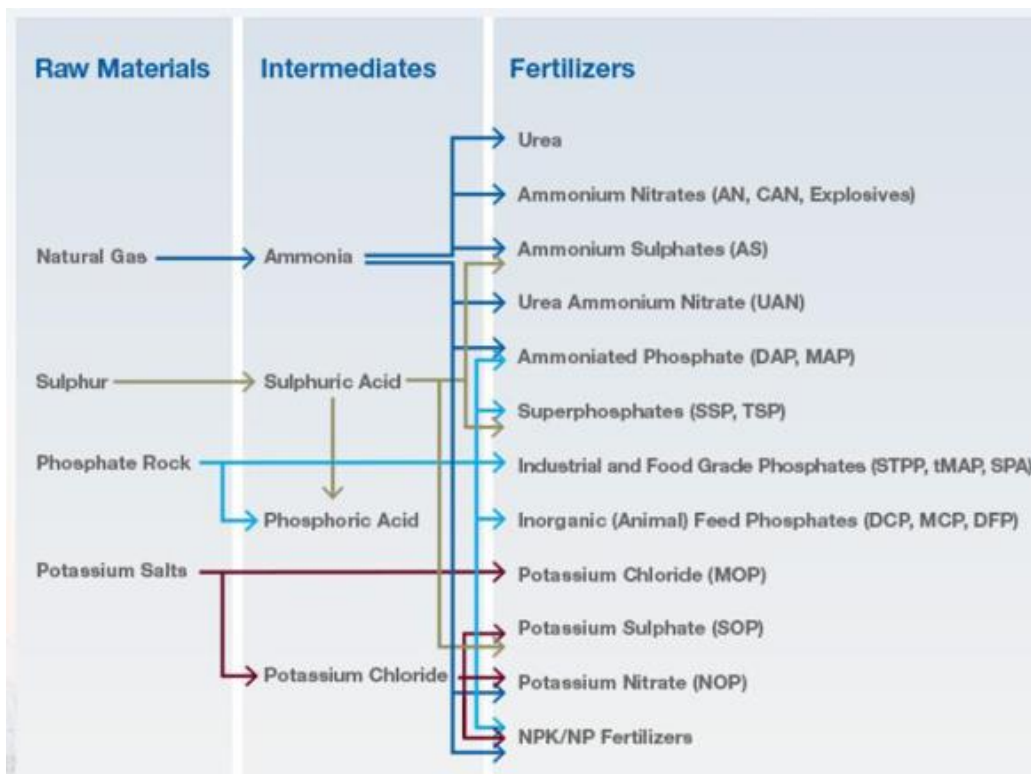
Raw Materials

Natural Gas

Sulphur

Phosphate Rock

Potassium Salts

Intermediates

Ammonia

Sulphuric Acid

Phosphoric Acid

Potassium Chloride

Fertilizers

Urea

Ammonium Nitrates (AN, CAN, Explosives)

Ammonium Sulphates (AS)

Urea Ammonium Nitrate (UAN)

Ammoniated Phosphate (DAP, MAP)

Superphosphates (SSP, TSP)

Industrial and Food Grade Phosphates (STPP, tMAP, SPA)

Inorganic (Animal) Feed Phosphates (DCP, MCP, DFP)

Potassium Chloride (MOP)

Potassium Sulphate (SOP)

Potassium Nitrate (NOP)

NPK/NP Fertilizers